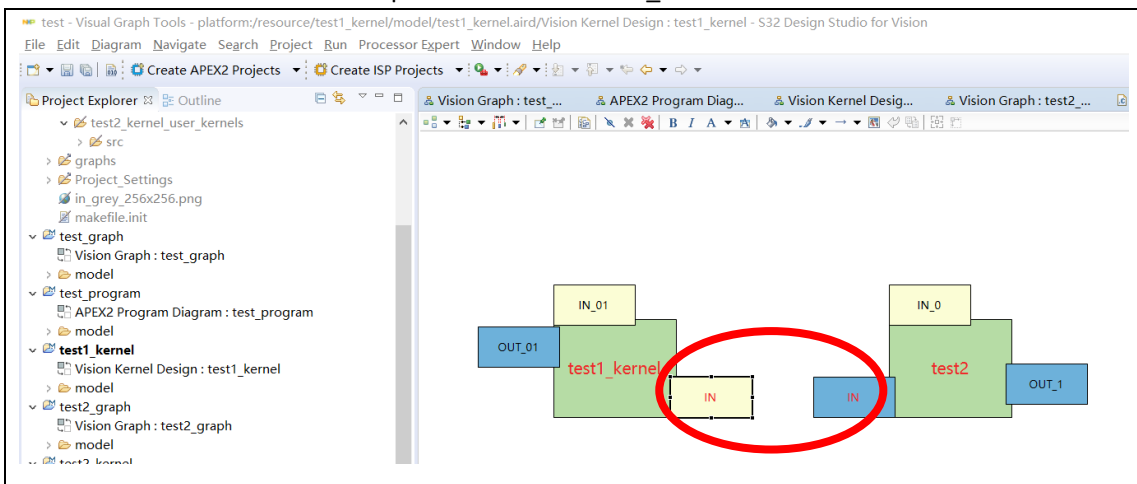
test - Visual Graph Tools - platform:/resource/test1_kernel/model/test1_kernel.aird/Vision Kernel Design : test1_kernel - S32 Design Studio for Vision

File Edit Diagram Navigate Search Project Run Processor Expert Window Help

Create APEX2 Projects Create ISP Projects

Project Explorer Outline

Vision Graph : test_... APEX2 Program Diag... Vision Kernel Desig... Vision Graph : test2_...

test2_kernel_user_kernels
src
graphs
Project_Settings
in_grey_256x256.png
makefile.init
test_graph
Vision Graph : test_graph
model
test_program
APEX2 Program Diagram : test_program
model
test1_kernel
Vision Kernel Design : test1_kernel
model
test2_graph
Vision Graph : test2_graph
model
test2_kernel

IN_01
OUT_01
test1_kernel
IN

IN_0
test2
IN
OUT_1